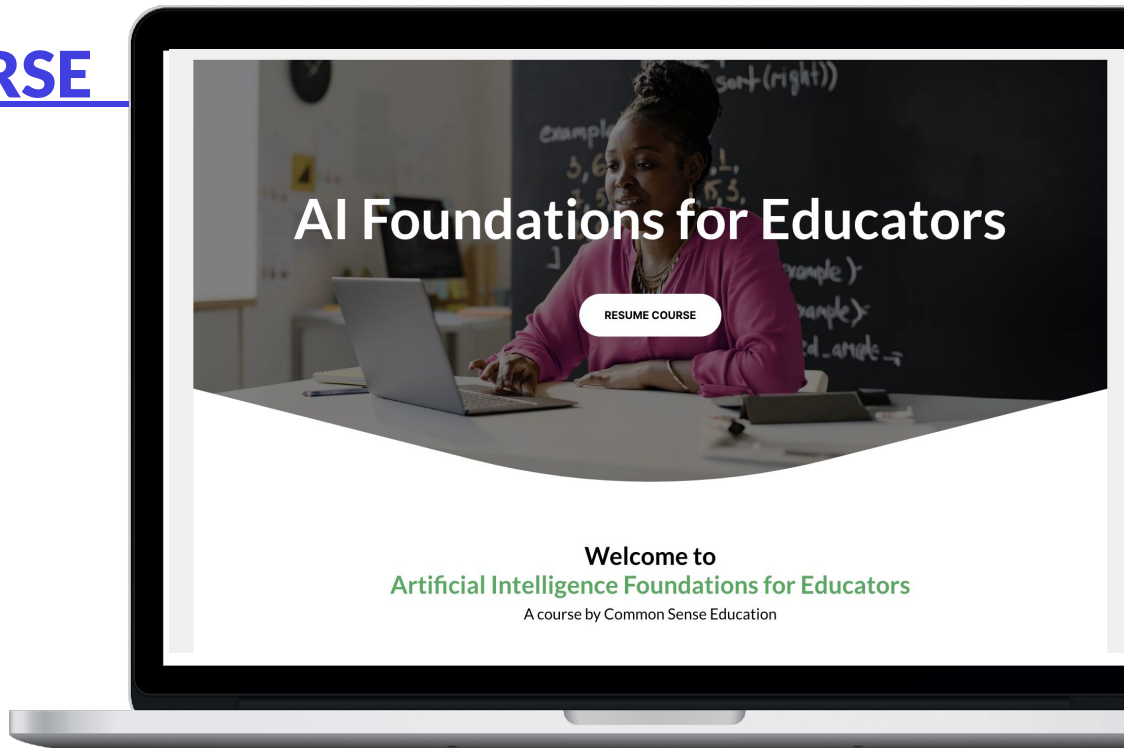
RSE

sort(right))
example
3, 6
5, 3,
example )
ample )
ed_ample

AI Foundations for Educators

RESUME COURSE

Welcome to
Artificial Intelligence Foundations for Educators
A course by Common Sense Education